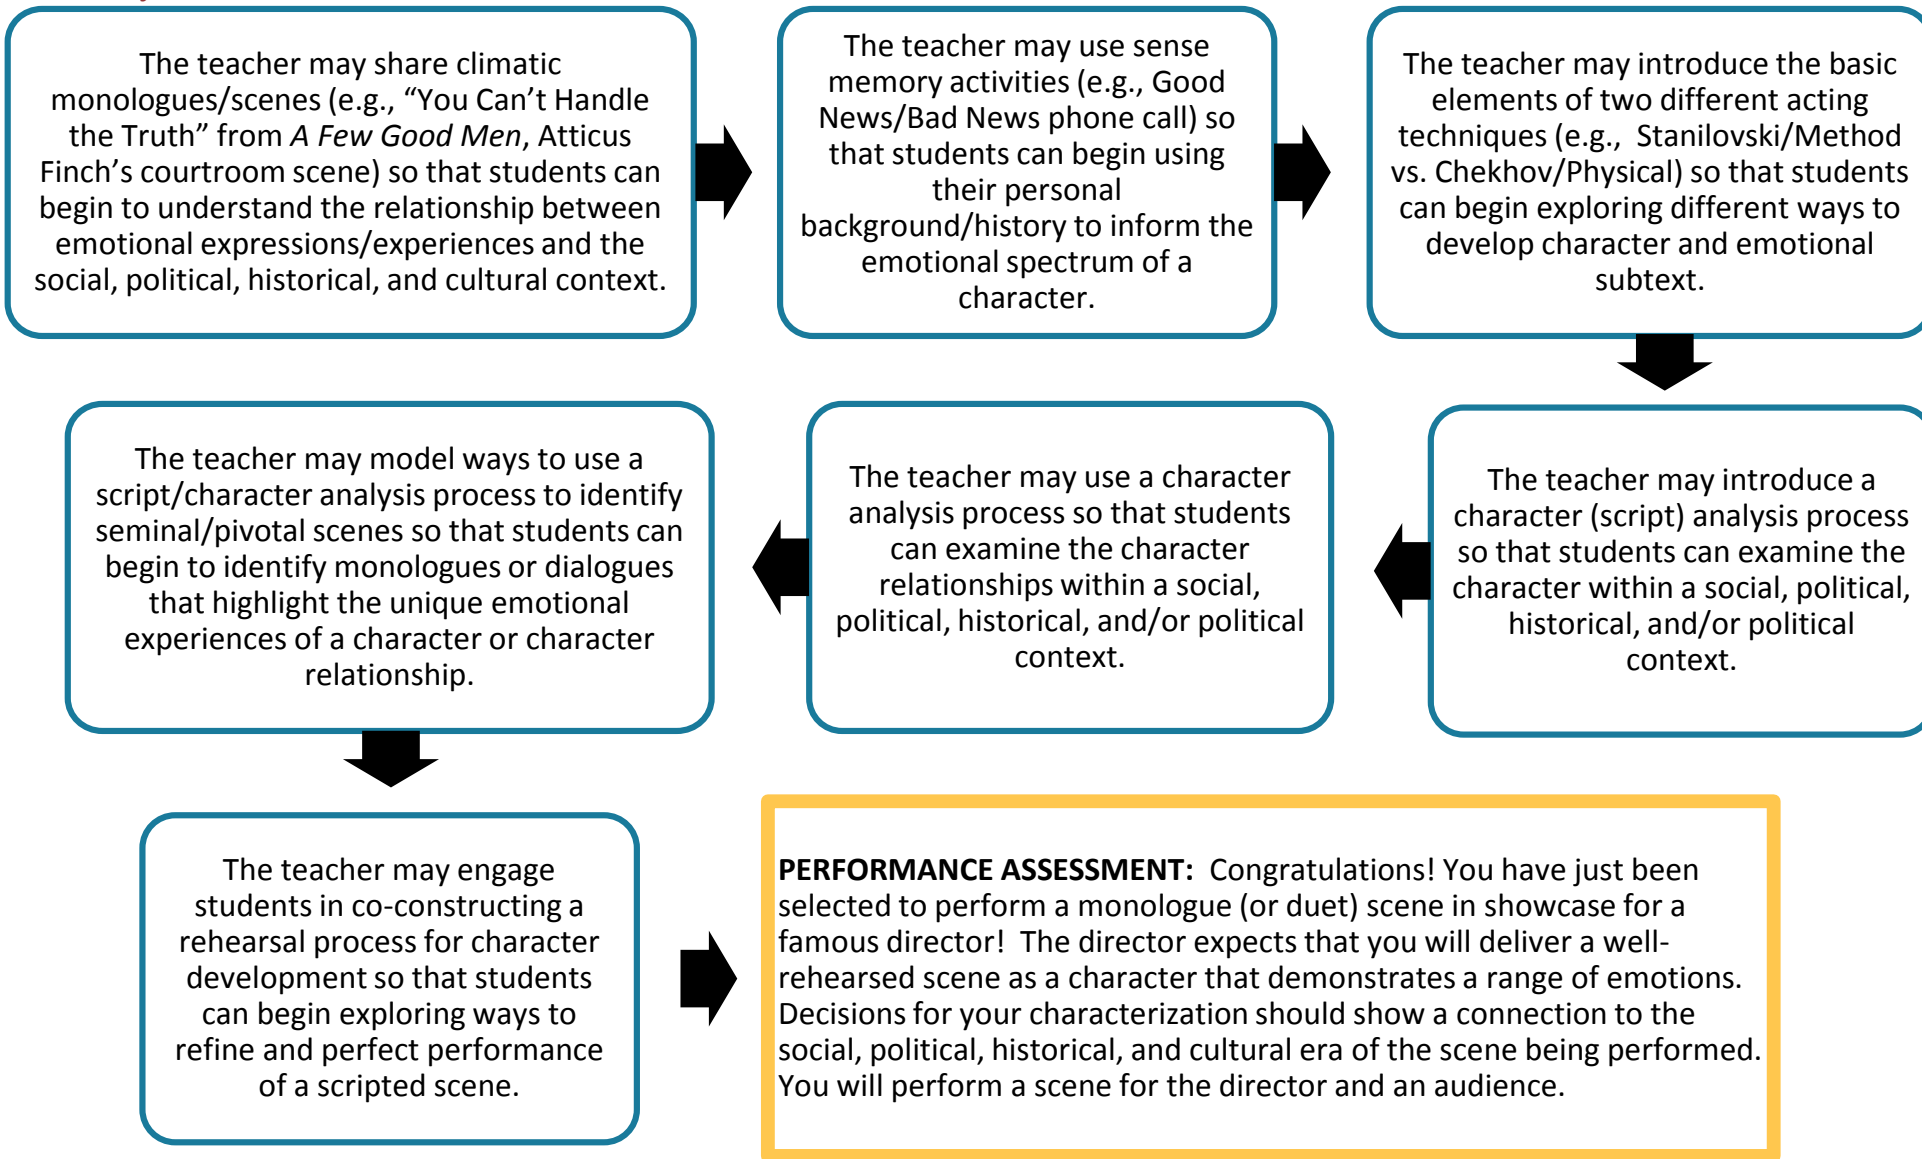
The teacher may share climatic monologues/scenes (e.g., “You Can’t Handle the Truth” from *A Few Good Men*, Atticus Finch’s courtroom scene) so that students can begin to understand the relationship between emotional expressions/experiences and the social, political, historical, and cultural context.

The teacher may use sense memory activities (e.g., Good News/Bad News phone call) so that students can begin using their personal background/history to inform the emotional spectrum of a character.

The teacher may introduce the basic elements of two different acting techniques (e.g., Stanilovski/Method vs. Chekhov/Physical) so that students can begin exploring different ways to develop character and emotional subtext.

The teacher may introduce a character (script) analysis process so that students can examine the character within a social, political, historical, and/or political context.

The teacher may use a character analysis process so that students can examine the character relationships within a social, political, historical, and/or political context.

The teacher may model ways to use a script/character analysis process to identify seminal/pivotal scenes so that students can begin to identify monologues or dialogues that highlight the unique emotional experiences of a character or character relationship.

The teacher may engage students in co-constructing a rehearsal process for character development so that students can begin exploring ways to refine and perfect performance of a scripted scene.

**PERFORMANCE ASSESSMENT:** Congratulations! You have just been selected to perform a monologue (or duet) scene in showcase for a famous director! The director expects that you will deliver a well-rehearsed scene as a character that demonstrates a range of emotions. Decisions for your characterization should show a connection to the social, political, historical, and cultural era of the scene being performed. You will perform a scene for the director and an audience.